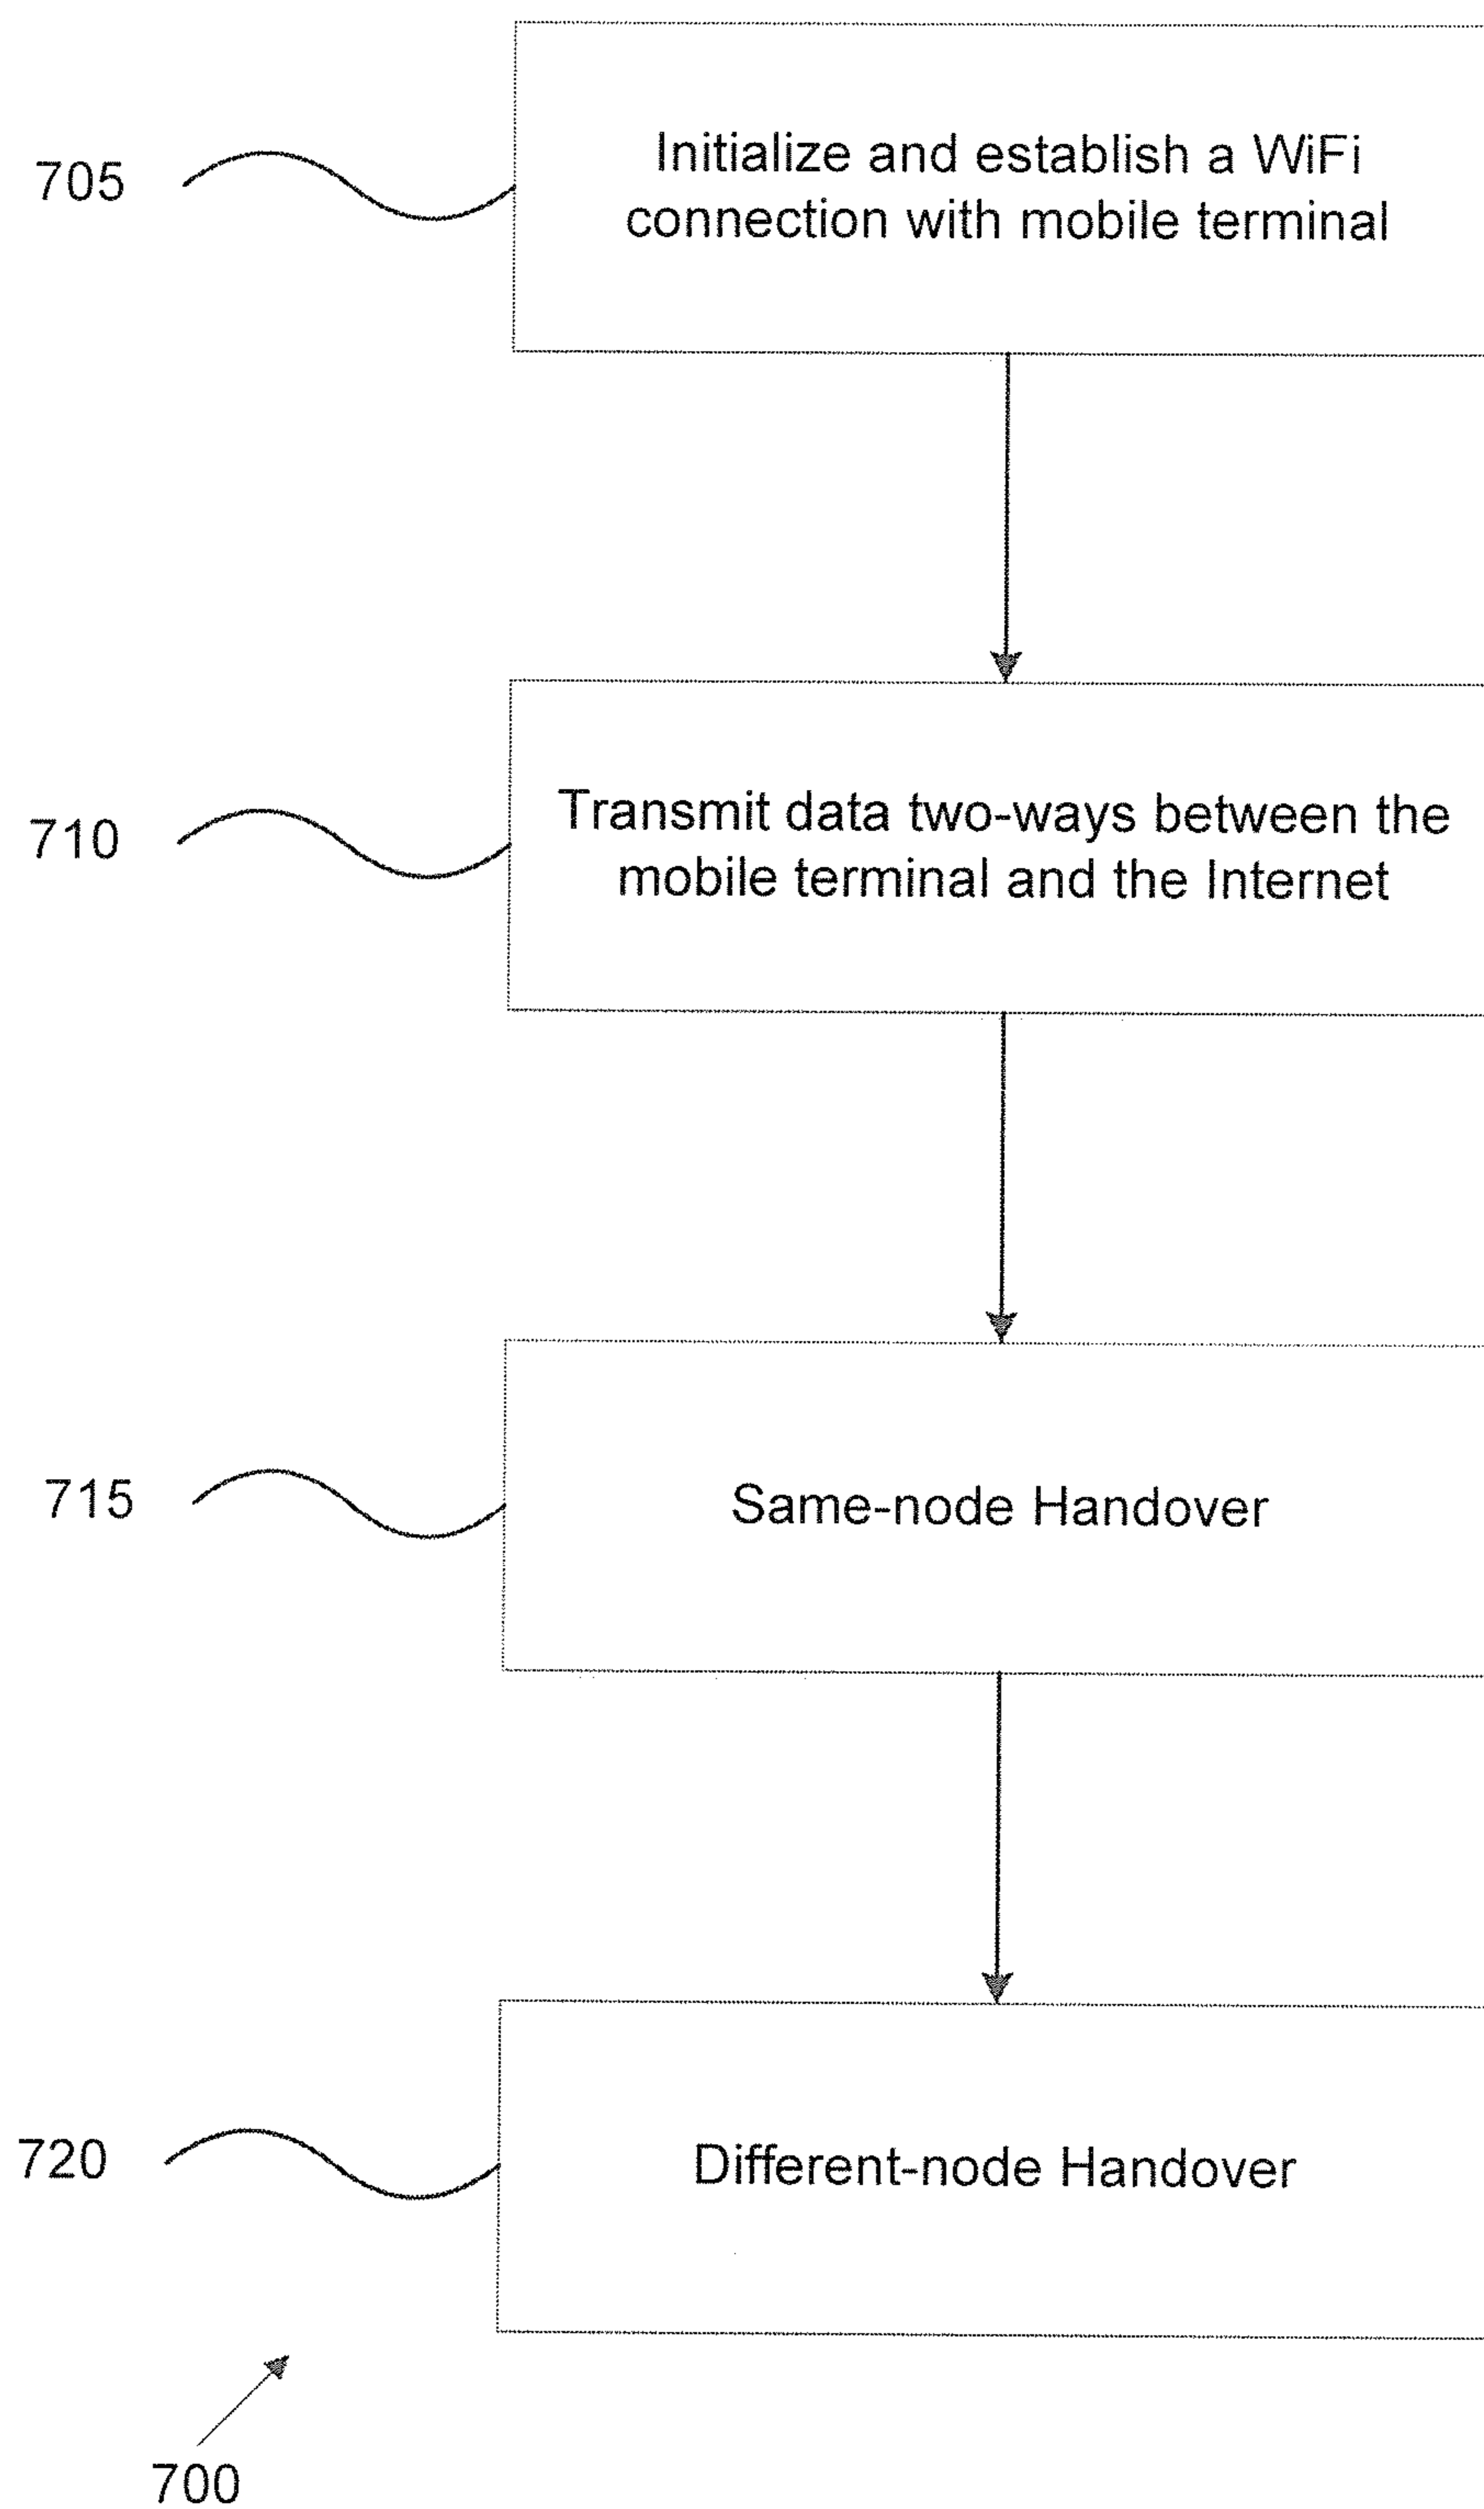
705

Initialize and establish a WiFi connection with mobile terminal

710

Transmit data two-ways between the mobile terminal and the Internet

715

Same-node Handover

720

Different-node Handover

700